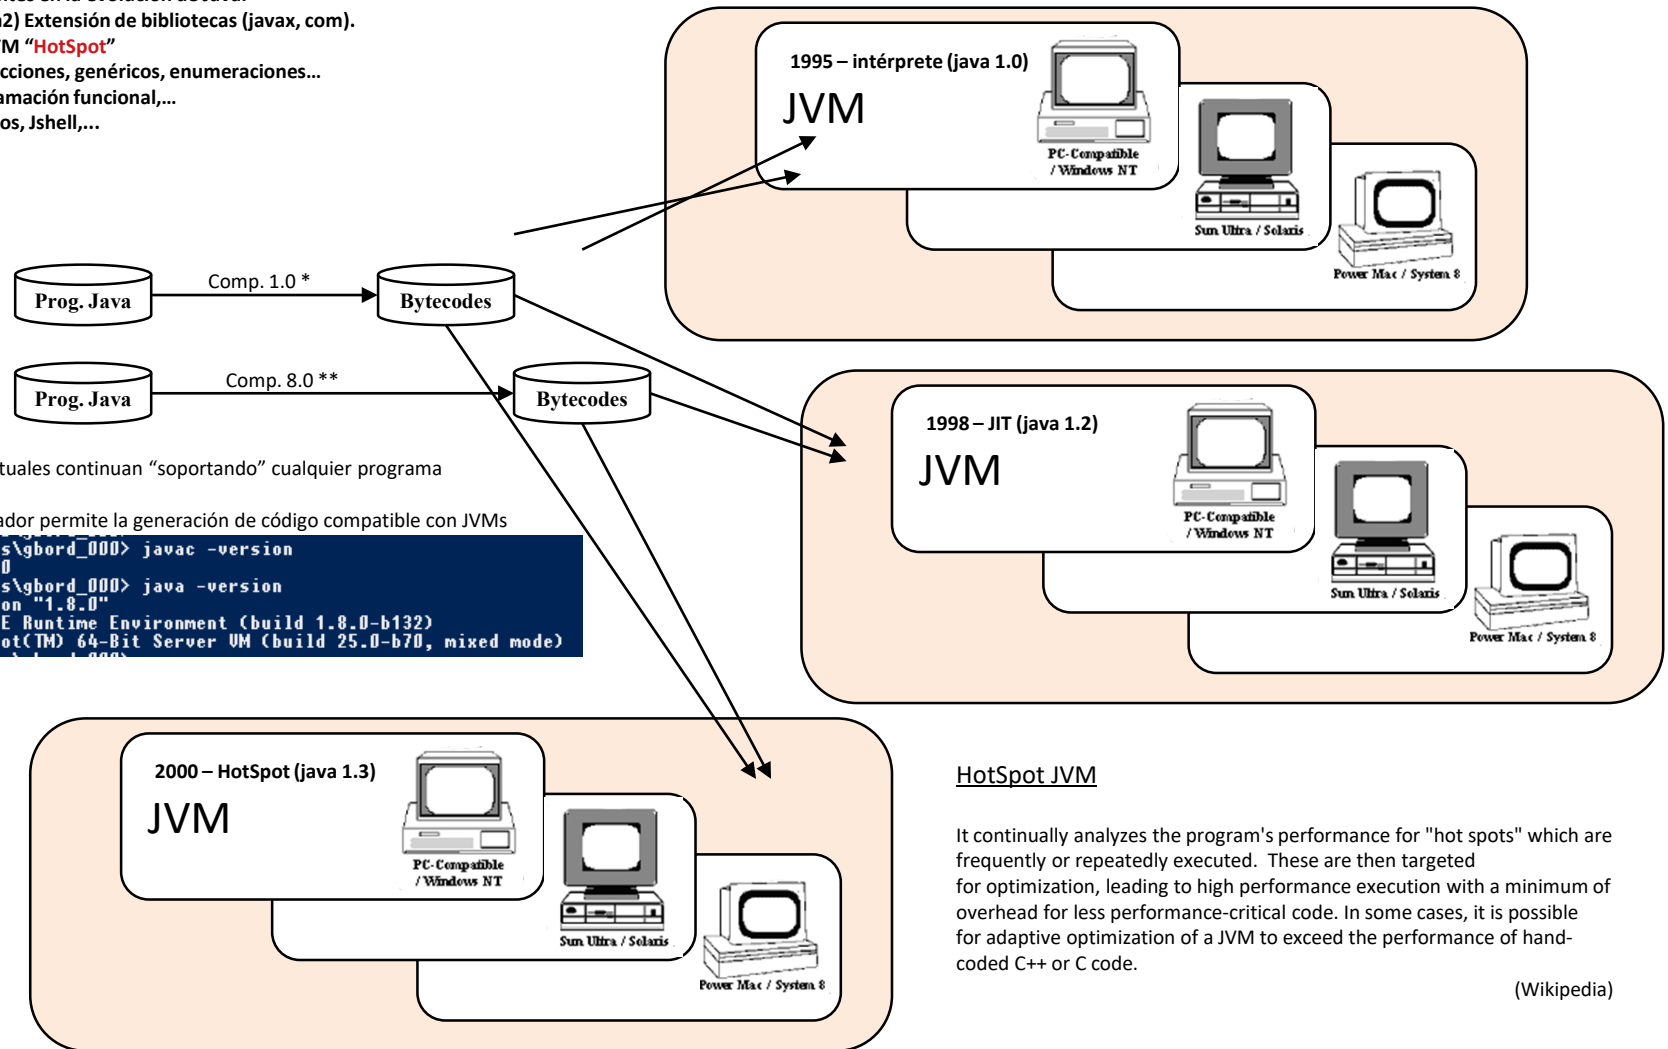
a2) Extensión de bibliotecas (javax, com).
VM "HotSpot"
cciones, genéricos, enumeraciones...
amación funcional,...
os, Jshell,...

1995 – intérprete (java 1.0)
JVM
PC-Compatible / Windows NT
Sun Ultra / Solaris
Power Mac / System 8

Prog. Java
Comp. 1.0 *
Bytecodes

Prog. Java
Comp. 8.0 **
Bytecodes

1998 – JIT (java 1.2)
JVM
PC-Compatible / Windows NT
Sun Ultra / Solaris
Power Mac / System 8

tuales continuan "soportando" cualquier programa

ador permite la generación de código compatible con JVMs

s\gbord_000> javac -version
0
s\gbord_000> java -version
on "1.8.0"
E Runtime Environment (build 1.8.0-b132)
ot(TM) 64-Bit Server VM (build 25.0-b70, mixed mode)

2000 – HotSpot (java 1.3)
JVM
PC-Compatible / Windows NT
Sun Ultra / Solaris
Power Mac / System 8

HotSpot JVM

It continually analyzes the program's performance for "hot spots" which are frequently or repeatedly executed. These are then targeted for optimization, leading to high performance execution with a minimum of overhead for less performance-critical code. In some cases, it is possible for adaptive optimization of a JVM to exceed the performance of hand-coded C++ or C code.

(Wikipedia)